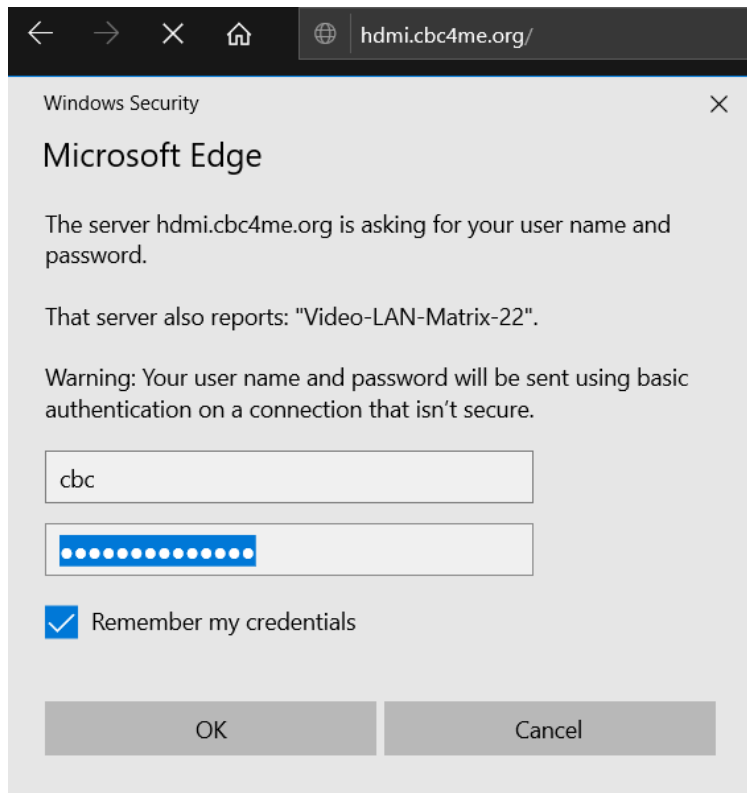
hdmi.cbc4me.org/

Windows Security

Microsoft Edge

The server hdmi.cbc4me.org is asking for your user name and password.

That server also reports: "Video-LAN-Matrix-22".

Warning: Your user name and password will be sent using basic authentication on a connection that isn't secure.

cbc

••••••••••••••

Remember my credentials

OK

Cancel